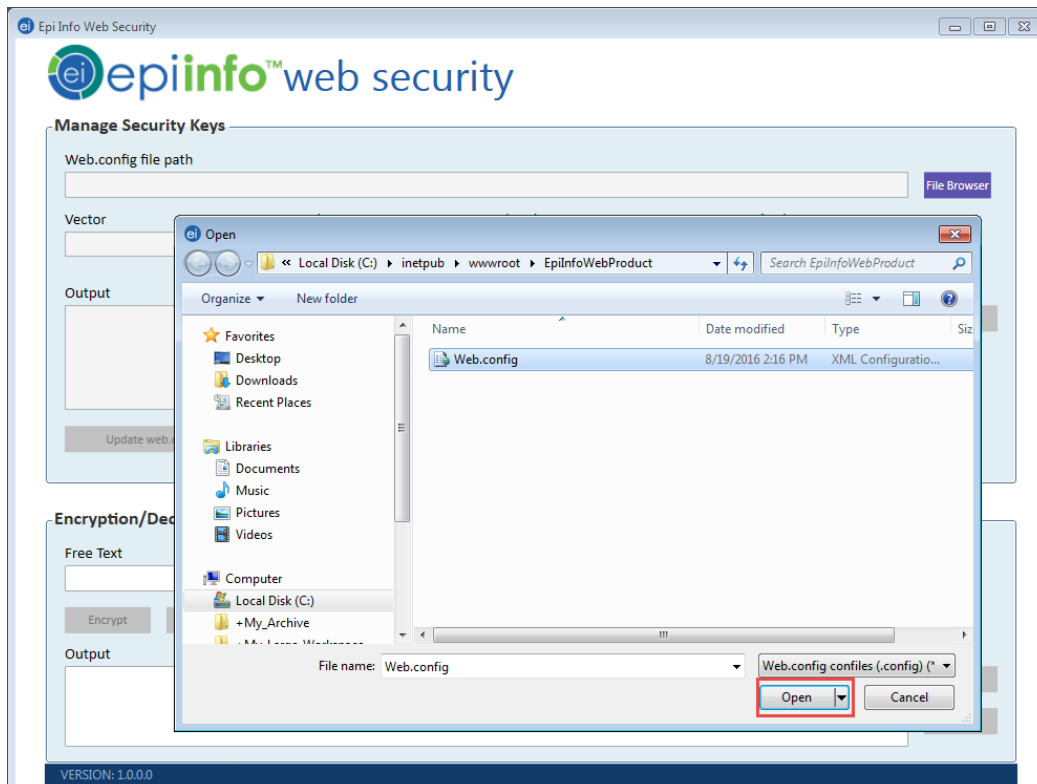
Epi Info Web Security

epiinfo™ web security

Manage Security Keys

Web.config file path

File Browser

Vector

Output

Update web.c

Encryption/Dec

Free Text

Encrypt

Output

VERSION: 1.0.0.0

Open

« Local Disk (C:) ▸ inetpub ▸ wwwroot ▸ EpiInfoWebProduct

Search EpiInfoWebProduct

Organize ▾ New folder

Favorites
Desktop
Downloads
Recent Places

Libraries
Documents
Music
Pictures
Videos

Computer
Local Disk (C:)
+My_Archive

| Name | Date modified | Type | Siz |
|---|---|---|---|
| Web.config | 8/19/2016 2:16 PM | XML Configuratio... | |

File name: Web.config

Web.config confiles (.config) (*

Open

Cancel